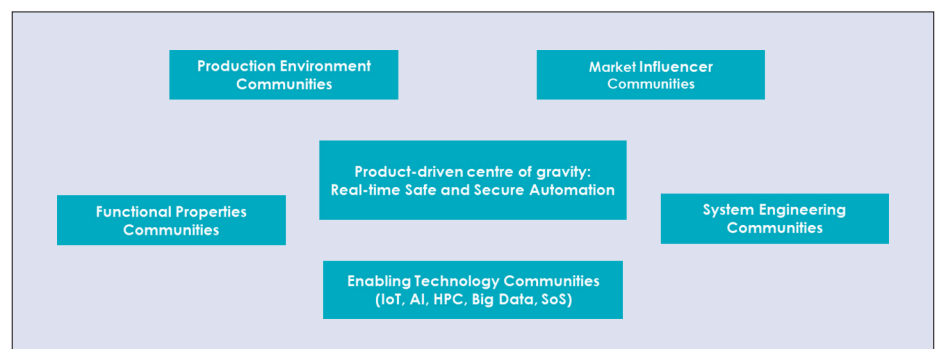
Production Environment Communities

Market Influencer Communities

Product-driven centre of gravity: Real-time Safe and Secure Automation

Functional Properties Communities

System Engineering Communities

Enabling Technology Communities (IoT, AI, HPC, Big Data, SoS)